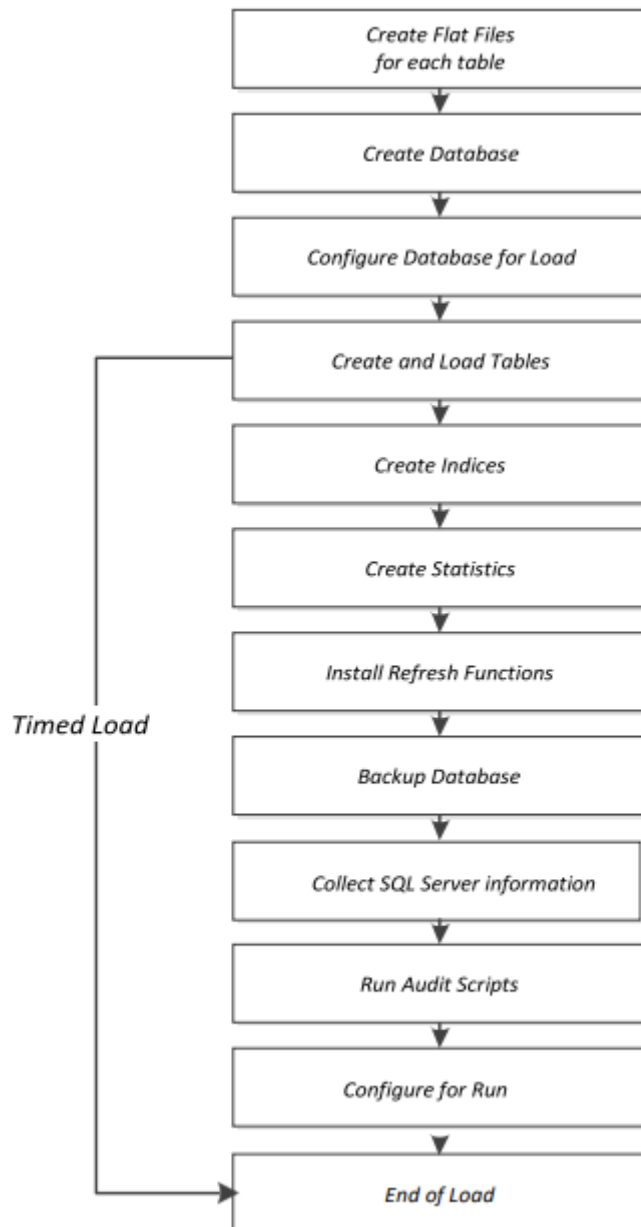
Create Flat Files for each table

Create Database

Configure Database for Load

Create and Load Tables

Create Indices

Create Statistics

Install Refresh Functions

Backup Database

Collect SQL Server information

Run Audit Scripts

Configure for Run

End of Load

Timed Load